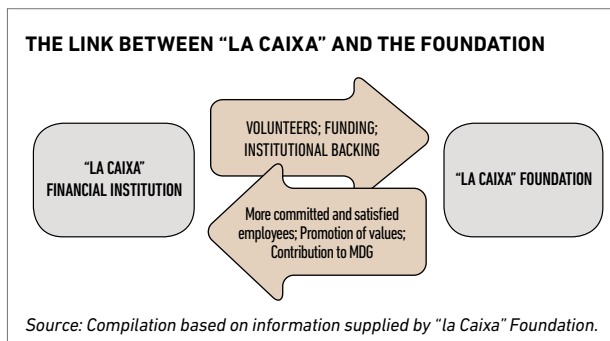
THE LINK BETWEEN “LA CAIXA” AND THE FOUNDATION

"LA CAIXA" FINANCIAL INSTITUTION

VOLUNTEERS; FUNDING; INSTITUTIONAL BACKING

More committed and satisfied employees; Promotion of values; Contribution to MDG

"LA CAIXA" FOUNDATION

Source: Compilation based on information supplied by “la Caixa” Foundation.